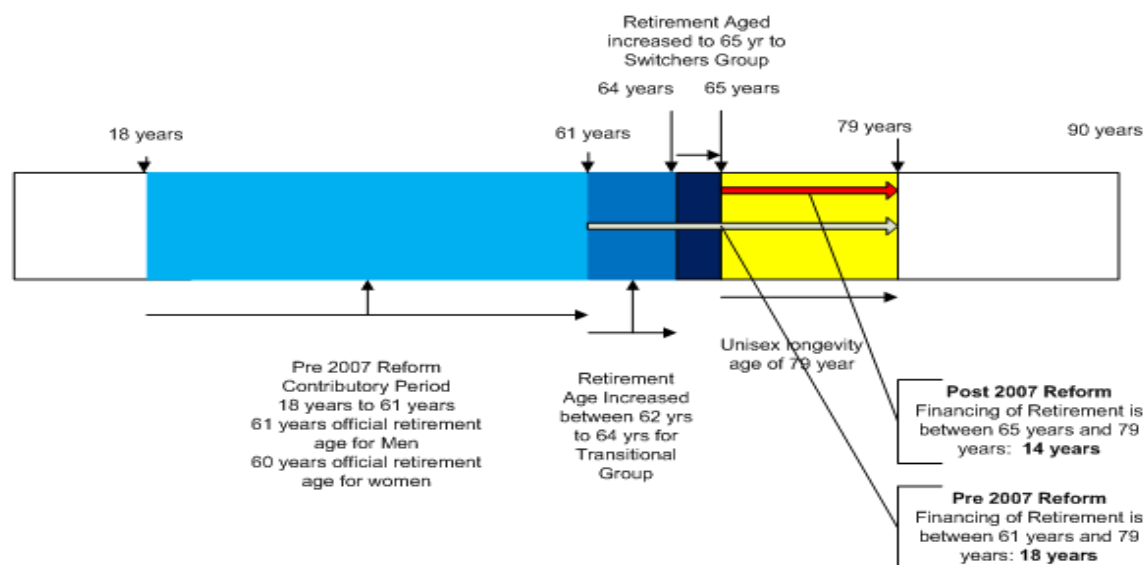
Retirement Aged increased to 65 yr to Switchers Group

64 years

65 years

18 years

61 years

79 years

90 years

Pre 2007 Reform Contributory Period 18 years to 61 years 61 years official retirement age for Men 60 years official retirement age for women

Retirement Age Increased between 62 yrs to 64 yrs for Transitional Group

Unisex longevity age of 79 year

**Post 2007 Reform**
Financing of Retirement is between 65 years and 79 years: **14 years**

**Pre 2007 Reform**
Financing of Retirement is between 61 years and 79 years: **18 years**